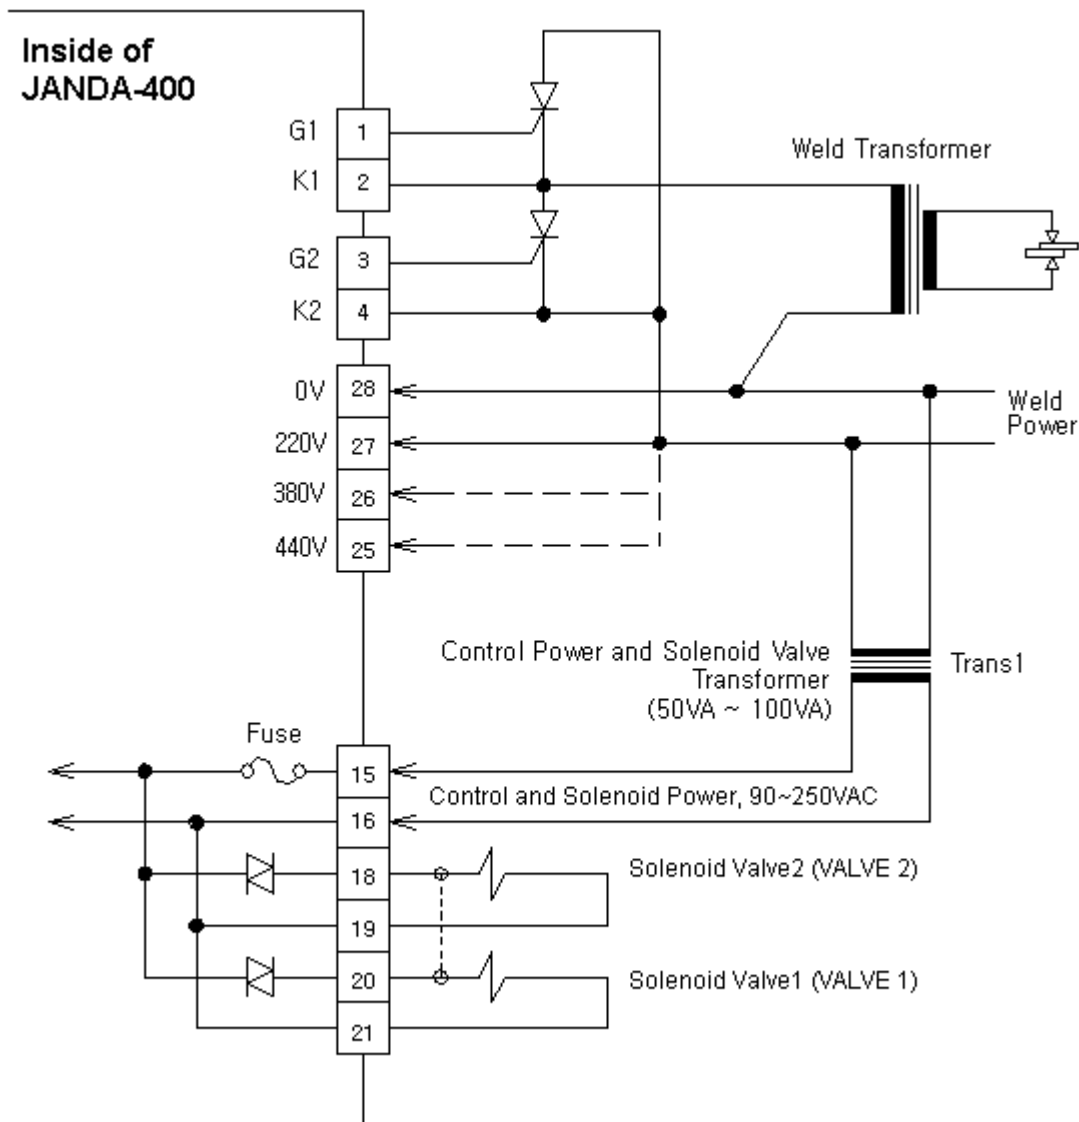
Inside of JANDA-400

G1 1
K1 2
G2 3
K2 4
0V 28
220V 27
380V 26
440V 25

Weld Transformer

Weld Power

Control Power and Solenoid Valve Transformer (50VA ~ 100VA)

Trans1

Fuse

15
16
Control and Solenoid Power, 90~250VAC
18
19
20
21

Solenoid Valve2 (VALVE 2)

Solenoid Valve1 (VALVE 1)